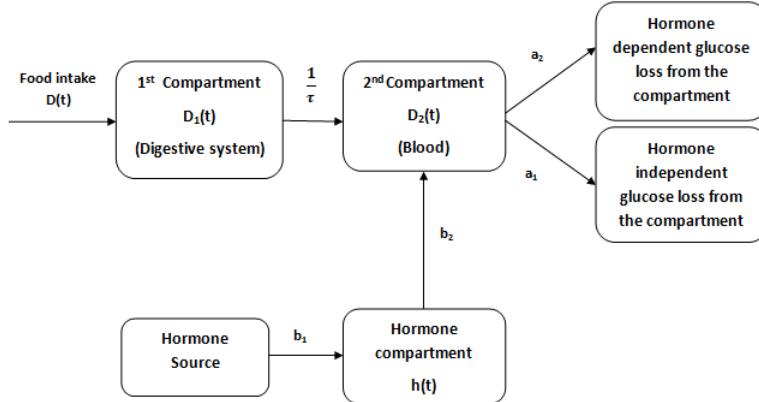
Food intake
D(t)

1$^{st}$ Compartment
$D_1(t)$
(Digestive system)

$\frac{1}{\tau}$

2$^{nd}$ Compartment
$D_2(t)$
(Blood)

$a_2$

$a_1$

Hormone dependent glucose loss from the compartment

Hormone independent glucose loss from the compartment

$b_2$

Hormone Source

$b_1$

Hormone compartment
h(t)